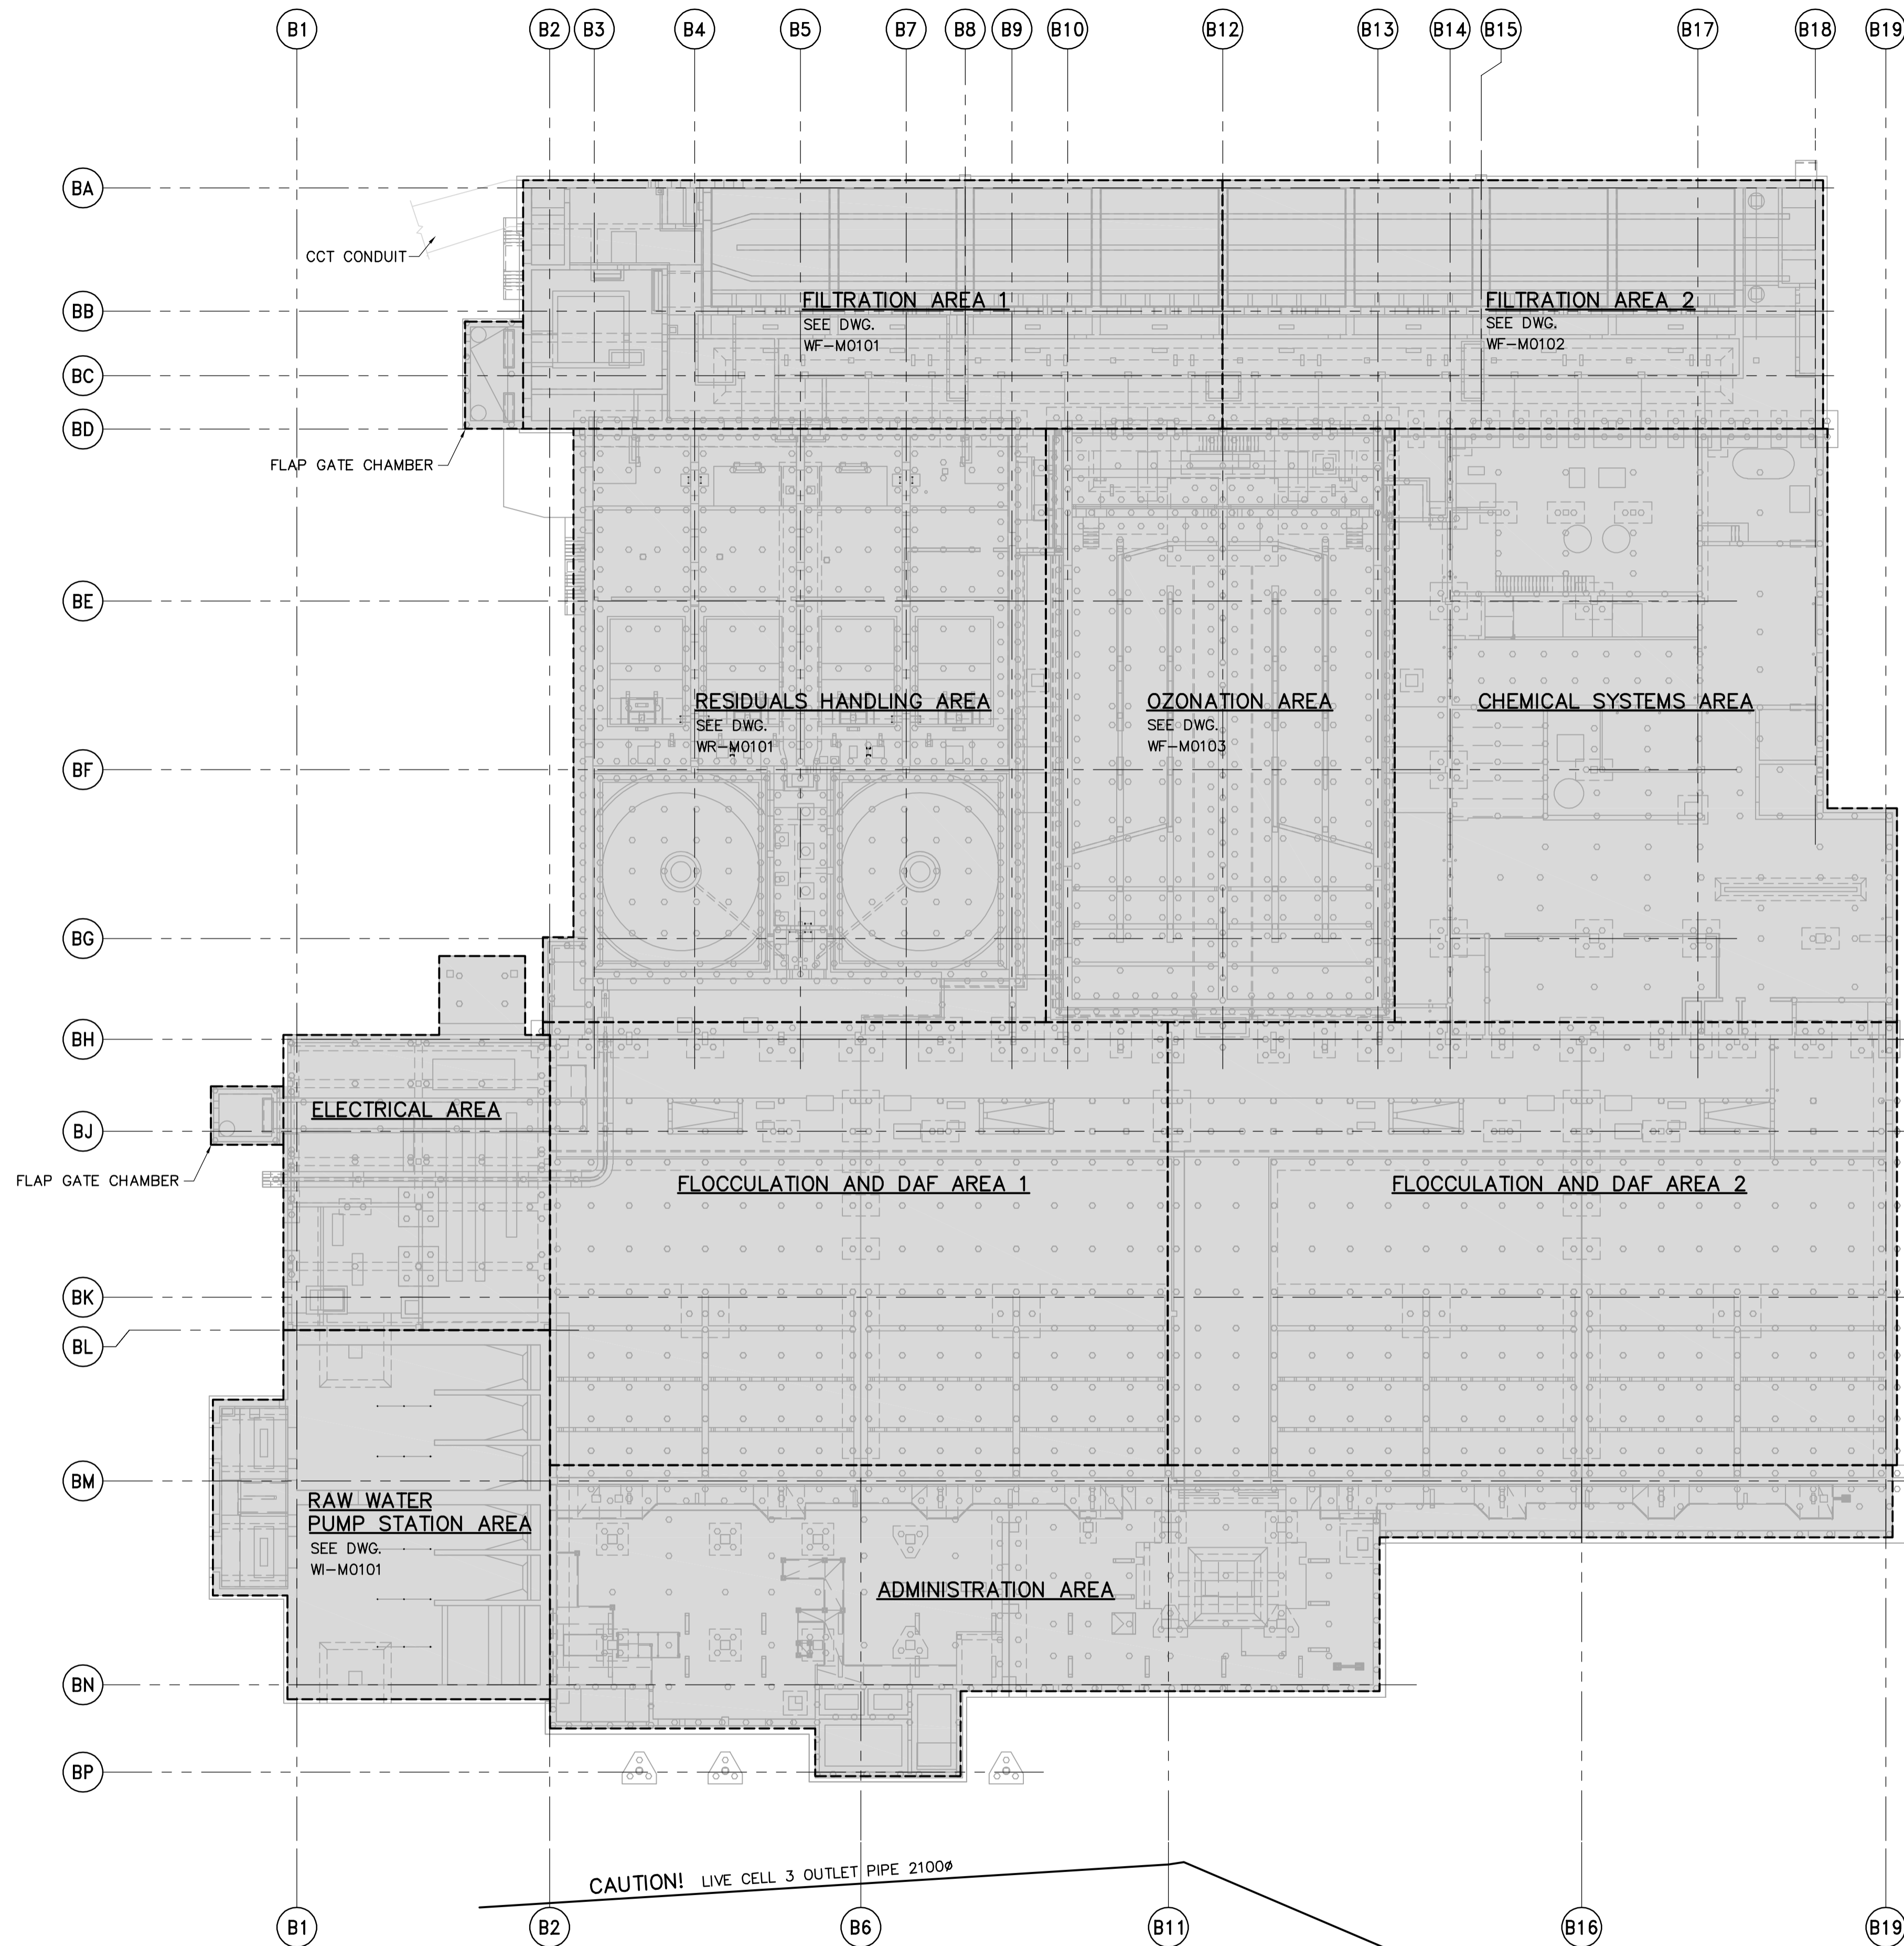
B1 B2 B3 B4 B5 B7 B8 B9 B10 B12 B13 B14 B15 B17 B18 B19

BA

CCT CONDUIT

BB

BC

BD

FLAP GATE CHAMBER

FILTRATION AREA 1
SEE DWG.
WF-M0101

FILTRATION AREA 2
SEE DWG.
WF-M0102

BE

RESIDUALS HANDLING AREA
SEE DWG.
WR-M0101

OZONATION AREA
SEE DWG.
WF-M0103

CHEMICAL SYSTEMS AREA

BF

BG

BH

ELECTRICAL AREA

BJ

FLAP GATE CHAMBER

FLOCCULATION AND DAF AREA 1

FLOCCULATION AND DAF AREA 2

BK

BL

BM

RAW WATER
PUMP STATION AREA
SEE DWG.
WI-M0101

ADMINISTRATION AREA

BN

BP

CAUTION! LIVE CELL 3 OUTLET PIPE 2100ø

B1 B2 B6 B11 B16 B19